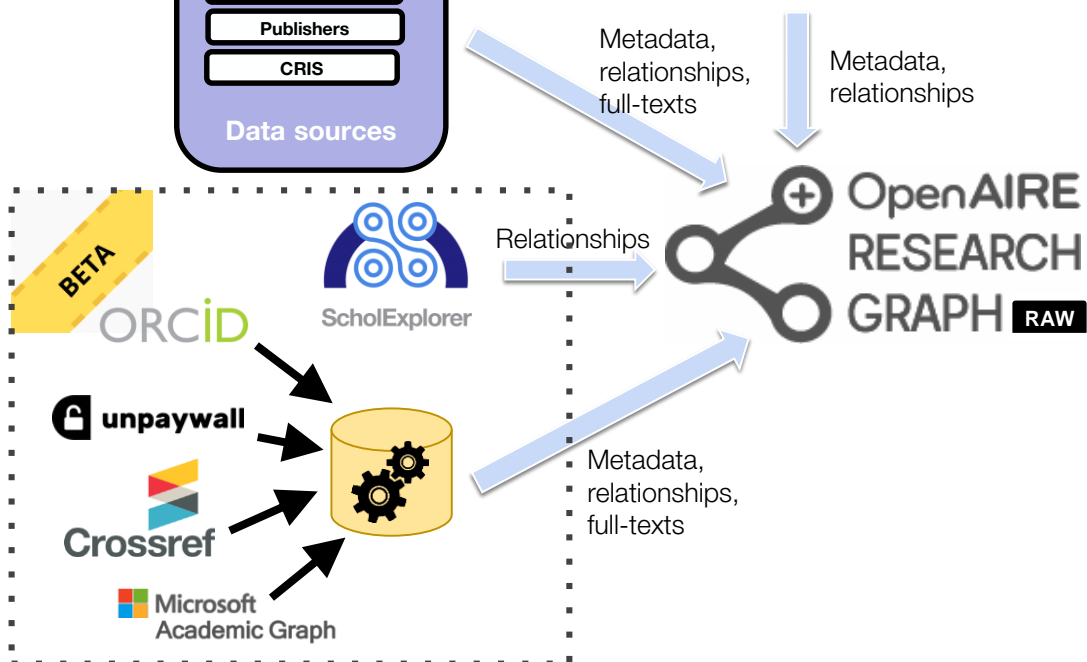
Publishers
CRIS
Data sources

Metadata, relationships, full-texts

Metadata, relationships

BETA

ScholExplorer

Relationships

OpenAIRE RESEARCH GRAPH RAW

ORCID

unpaywall

Crossref

Microsoft Academic Graph

Metadata, relationships, full-texts